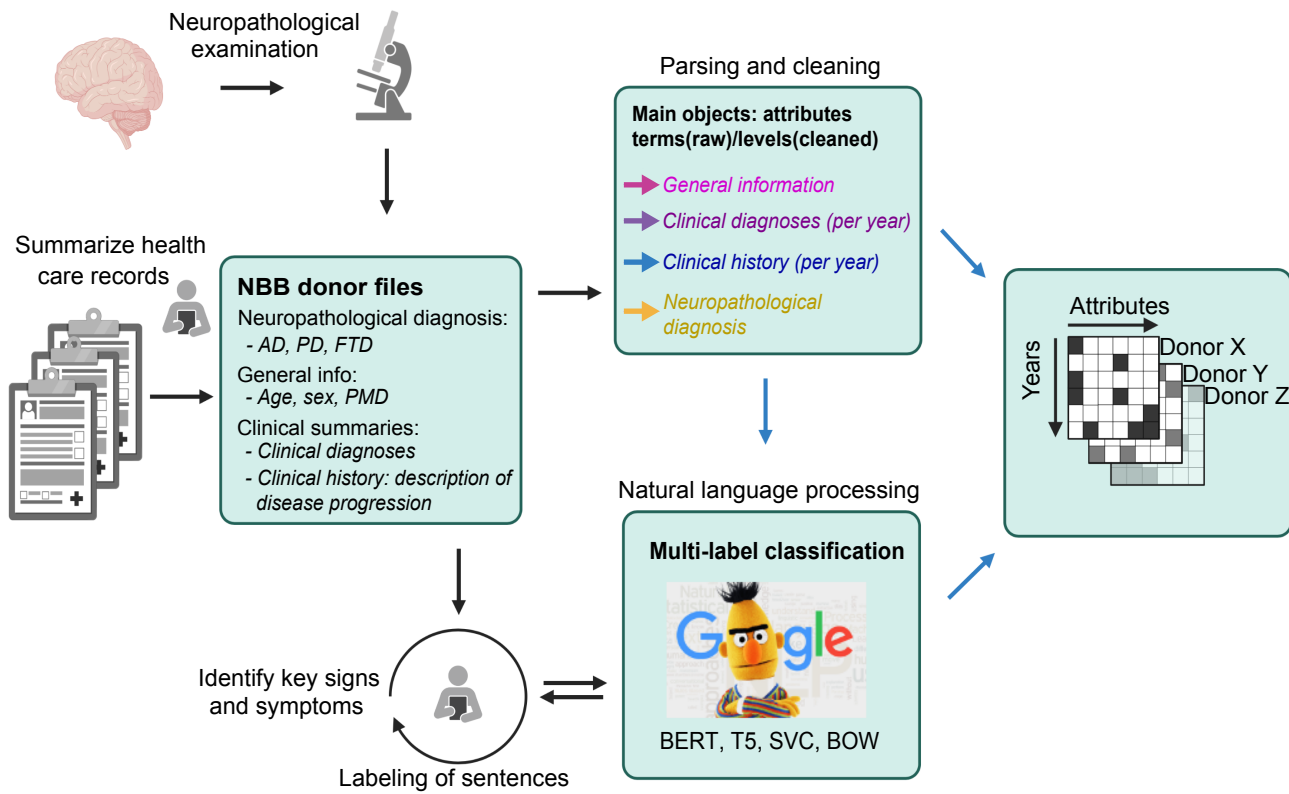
Neuropathological examination

Summarize health care records

NBB donor files
Neuropathological diagnosis:
- AD, PD, FTD
General info:
- Age, sex, PMD
Clinical summaries:
- Clinical diagnoses
- Clinical history: description of disease progression

Parsing and cleaning

Main objects: attributes terms(raw)/levels(cleaned)
General information
Clinical diagnoses (per year)
Clinical history (per year)
Neuropathological diagnosis

Attributes
Years
Donor X
Donor Y
Donor Z

Natural language processing

Multi-label classification
Google
BERT, T5, SVC, BOW

Identify key signs and symptoms

Labeling of sentences